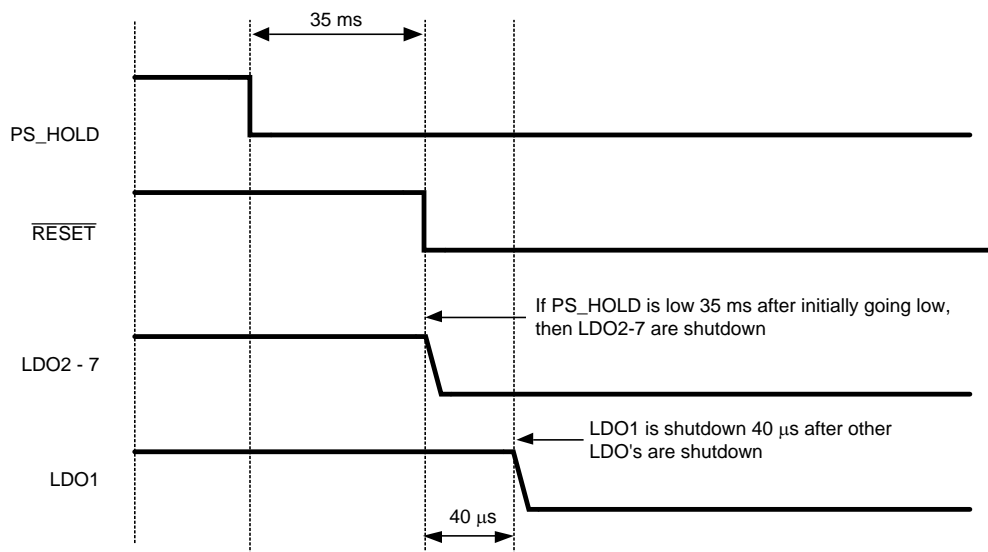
35 ms

PS_HOLD

$\overline{\text{RESET}}$

If PS_HOLD is low 35 ms after initially going low, then LDO2-7 are shutdown

LDO2 - 7

LDO1 is shutdown 40 $\mu$s after other LDO's are shutdown

LDO1

40 $\mu$s